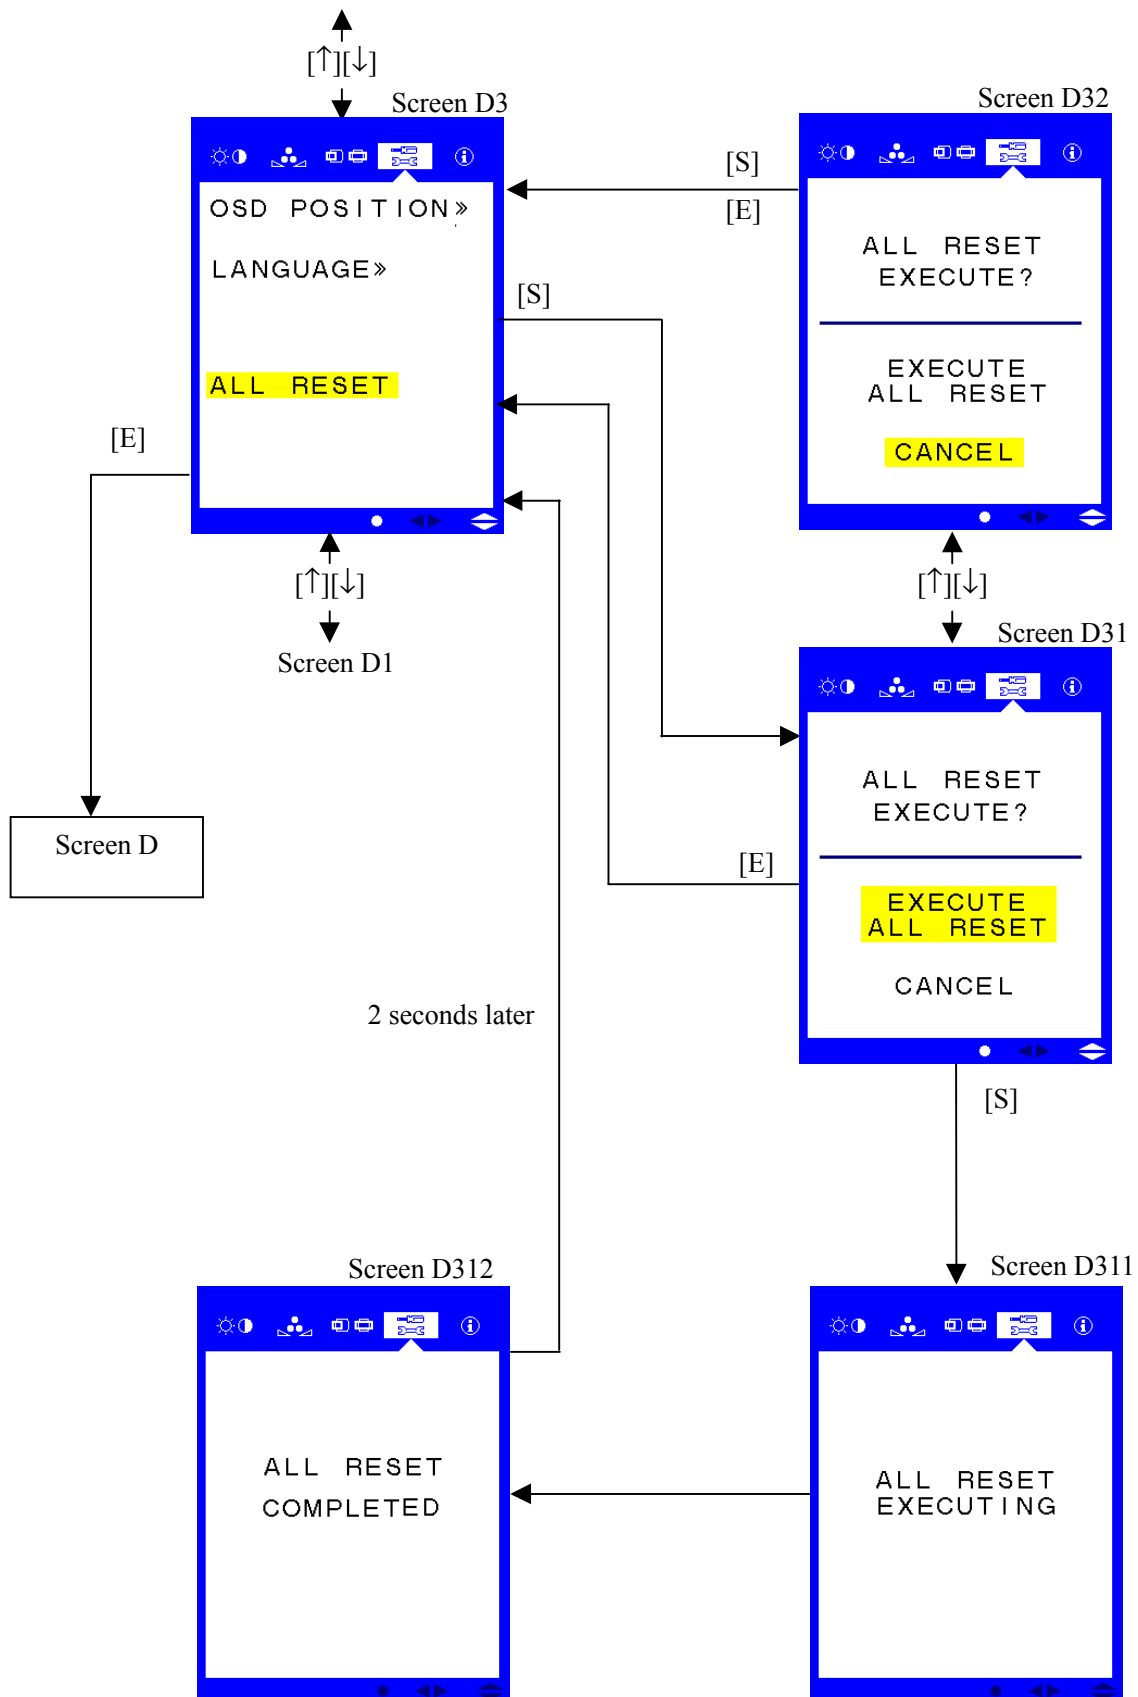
[↑][↓]

Screen D3

OSD POSITION»

LANGUAGE»

ALL RESET

Screen D32

[S]

[E]

ALL RESET EXECUTE?

EXECUTE ALL RESET

CANCEL

[S]

[E]

[↑][↓]

Screen D1

[↑][↓]

Screen D31

ALL RESET EXECUTE?

EXECUTE ALL RESET

CANCEL

[E]

Screen D

2 seconds later

[S]

Screen D312

ALL RESET COMPLETED

Screen D311

ALL RESET EXECUTING